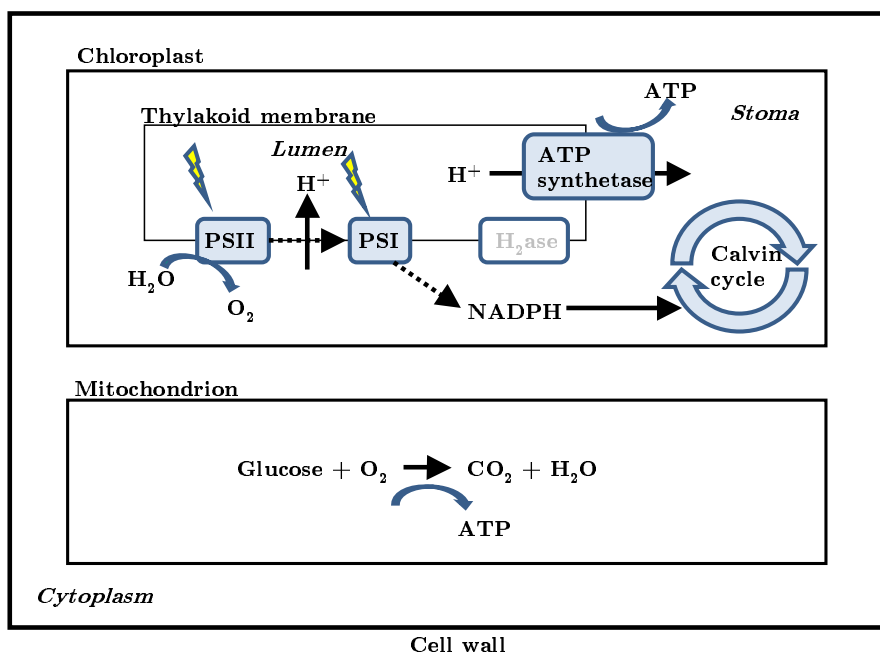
Chloroplast

ATP

Stoma

Thylakoid membrane

Lumen

ATP synthetase

$H^+$

$H^+$

PSII

PSI

$H_2$ase

Calvin cycle

$H_2O$

$O_2$

NADPH

Mitochondrion

Glucose + $O_2$ → $CO_2$ + $H_2O$

ATP

Cytoplasm

Cell wall